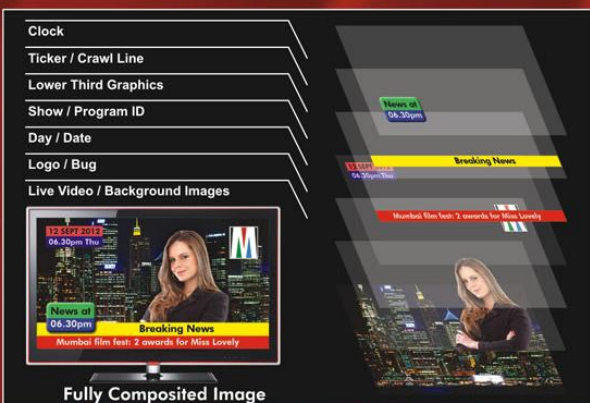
Clock

Ticker / Crawl Line

Lower Third Graphics

Show / Program ID

Day / Date

Logo / Bug

Live Video / Background Images

12 SEPT 2012
06.30pm Thu

M

News at
06.30pm

Breaking News

Mumbai film fest: 2 awards for Miss Lovely

Fully Composited Image

News at
06.30pm

12 SEPT 2012
06.30pm Thu

Breaking News

Mumbai film fest: 2 awards for Miss Lovely

M